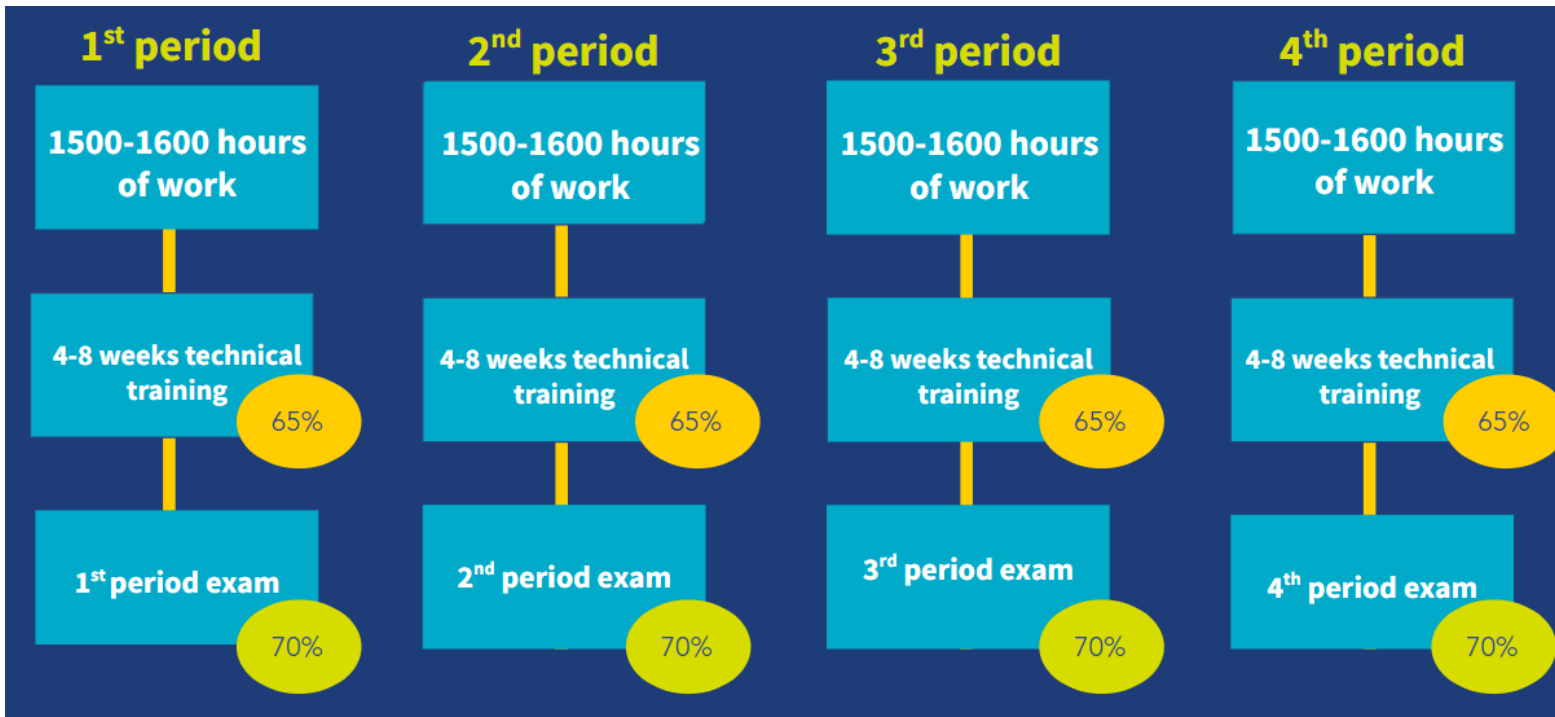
1$^{st}$ period

1500-1600 hours of work

4-8 weeks technical training

65%

1$^{st}$ period exam

70%

2$^{nd}$ period

1500-1600 hours of work

4-8 weeks technical training

65%

2$^{nd}$ period exam

70%

3$^{rd}$ period

1500-1600 hours of work

4-8 weeks technical training

65%

3$^{rd}$ period exam

70%

4$^{th}$ period

1500-1600 hours of work

4-8 weeks technical training

65%

4$^{th}$ period exam

70%